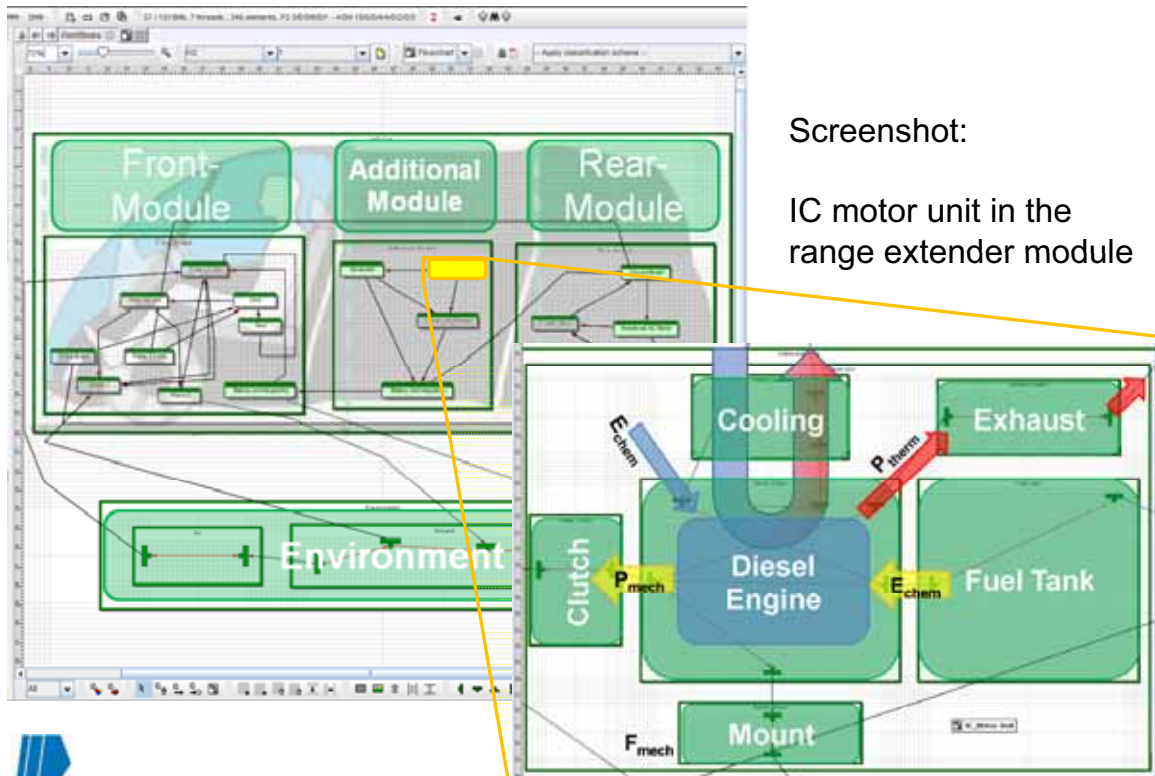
Screenshot:

IC motor unit in the range extender module

Front-Module

Additional Module

Rear-Module

Environment

Cooling

Exhaust

$E_{chem}$

$P_{therm}$

Clutch

$P_{mech}$

Diesel Engine

$E_{chem}$

Fuel Tank

Mount

$F_{mech}$

Flowchart

Apply classification scheme